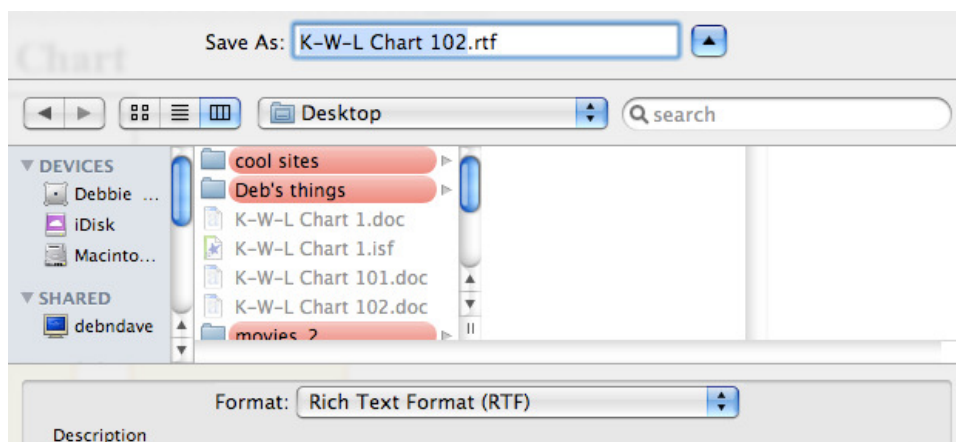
Chart

Save As: K-W-L Chart 102.rtf

Desktop

search

DEVICES
Debbie ...
iDisk
Macinto...

SHARED
debndave

cool sites
Deb's things
K-W-L Chart 1.doc
K-W-L Chart 1.isf
K-W-L Chart 101.doc
K-W-L Chart 102.doc
movies 2

Format: Rich Text Format (RTF)

Description